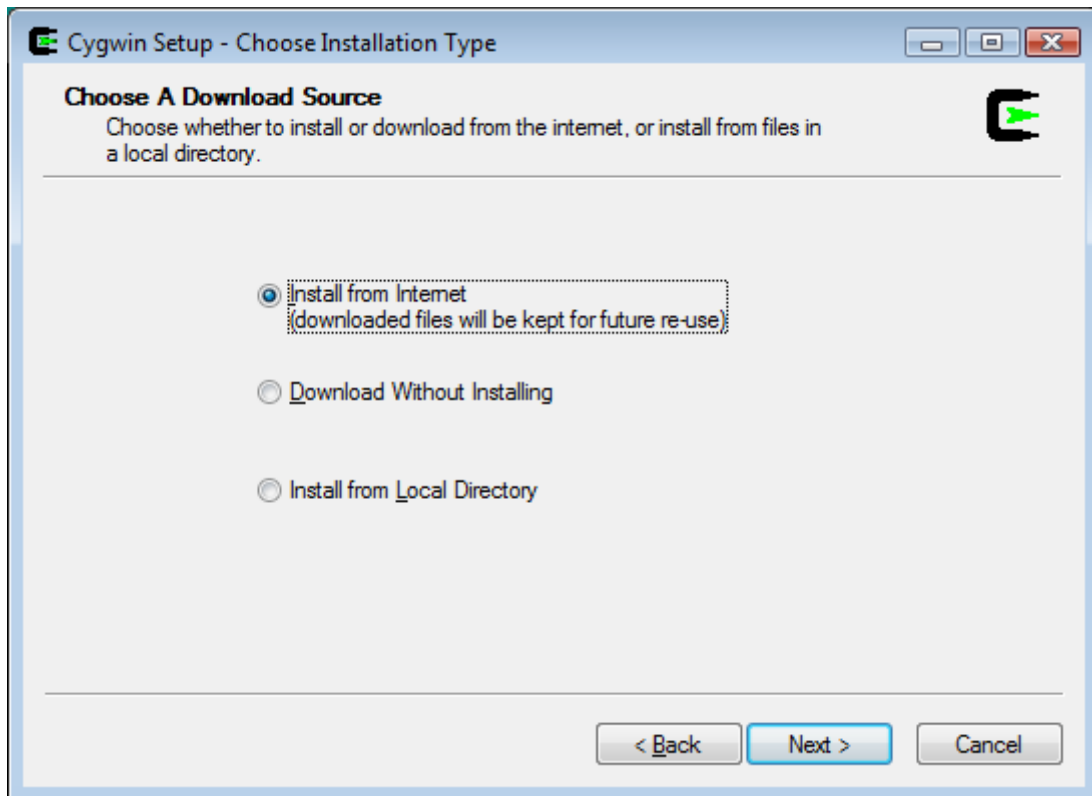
Cygwin Setup - Choose Installation Type

Choose A Download Source
Choose whether to install or download from the internet, or install from files in a local directory.

Install from Internet
(downloaded files will be kept for future re-use)

Download Without Installing

Install from Local Directory

< Back
Next >
Cancel